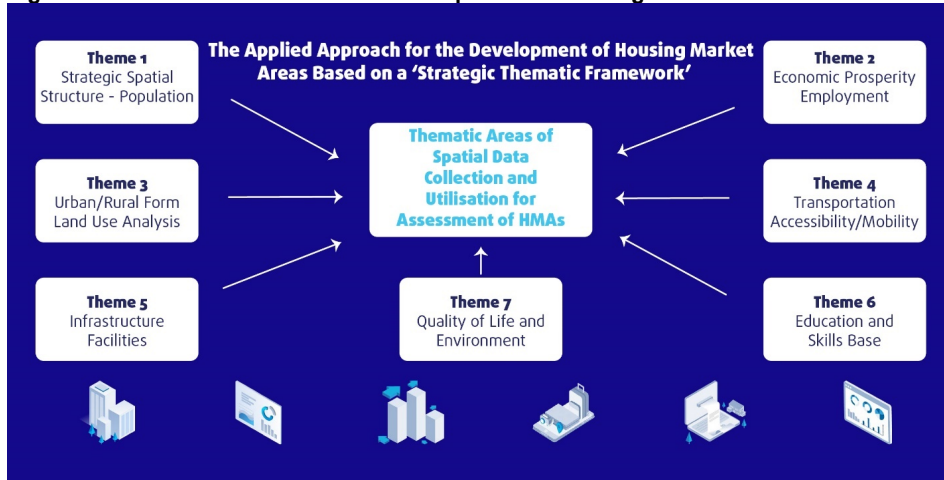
The Applied Approach for the Development of Housing Market Areas Based on a 'Strategic Thematic Framework'

Theme 1
Strategic Spatial Structure - Population

Theme 2
Economic Prosperity Employment

Thematic Areas of Spatial Data Collection and Utilisation for Assessment of HMAs

Theme 3
Urban/Rural Form Land Use Analysis

Theme 4
Transportation Accessibility/Mobility

Theme 5
Infrastructure Facilities

Theme 7
Quality of Life and Environment

Theme 6
Education and Skills Base